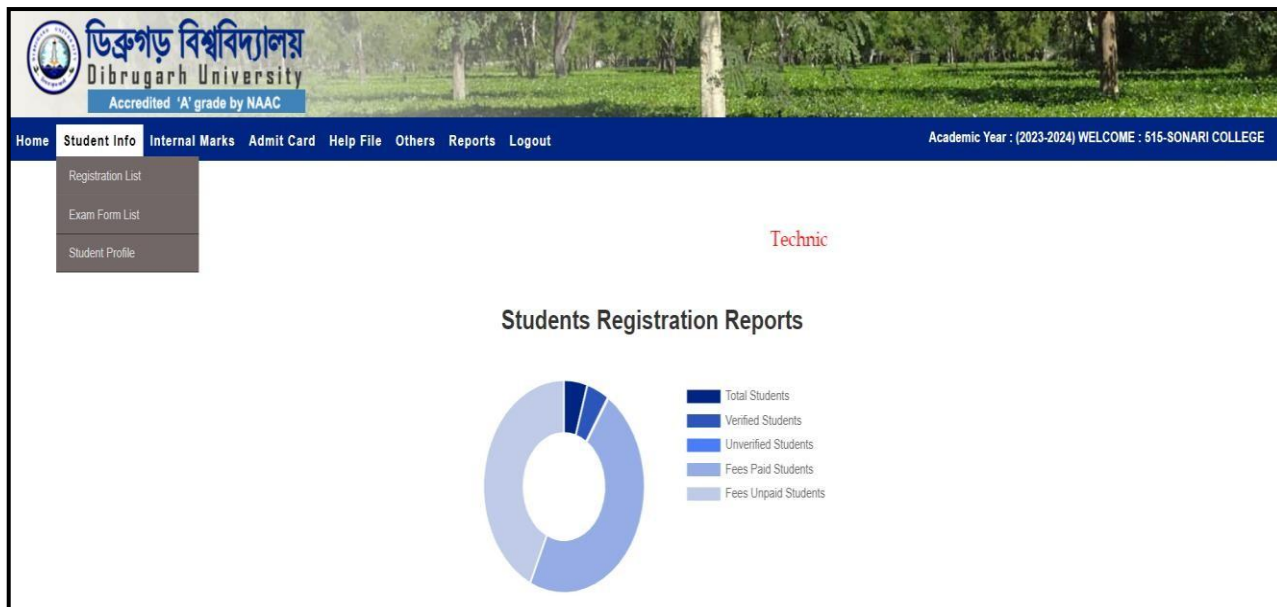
ডিব্রুগড় বিশ্ববিদ্যালয়
Dibrugarh University
Accredited 'A' grade by NAAC

Home Student Info Internal Marks Admit Card Help File Others Reports Logout

Academic Year : (2023-2024) WELCOME : 515-SONARI COLLEGE

Registration List
Exam Form List
Student Profile

Technic

Students Registration Reports

Total Students
Verified Students
Unverified Students
Fees Paid Students
Fees Unpaid Students